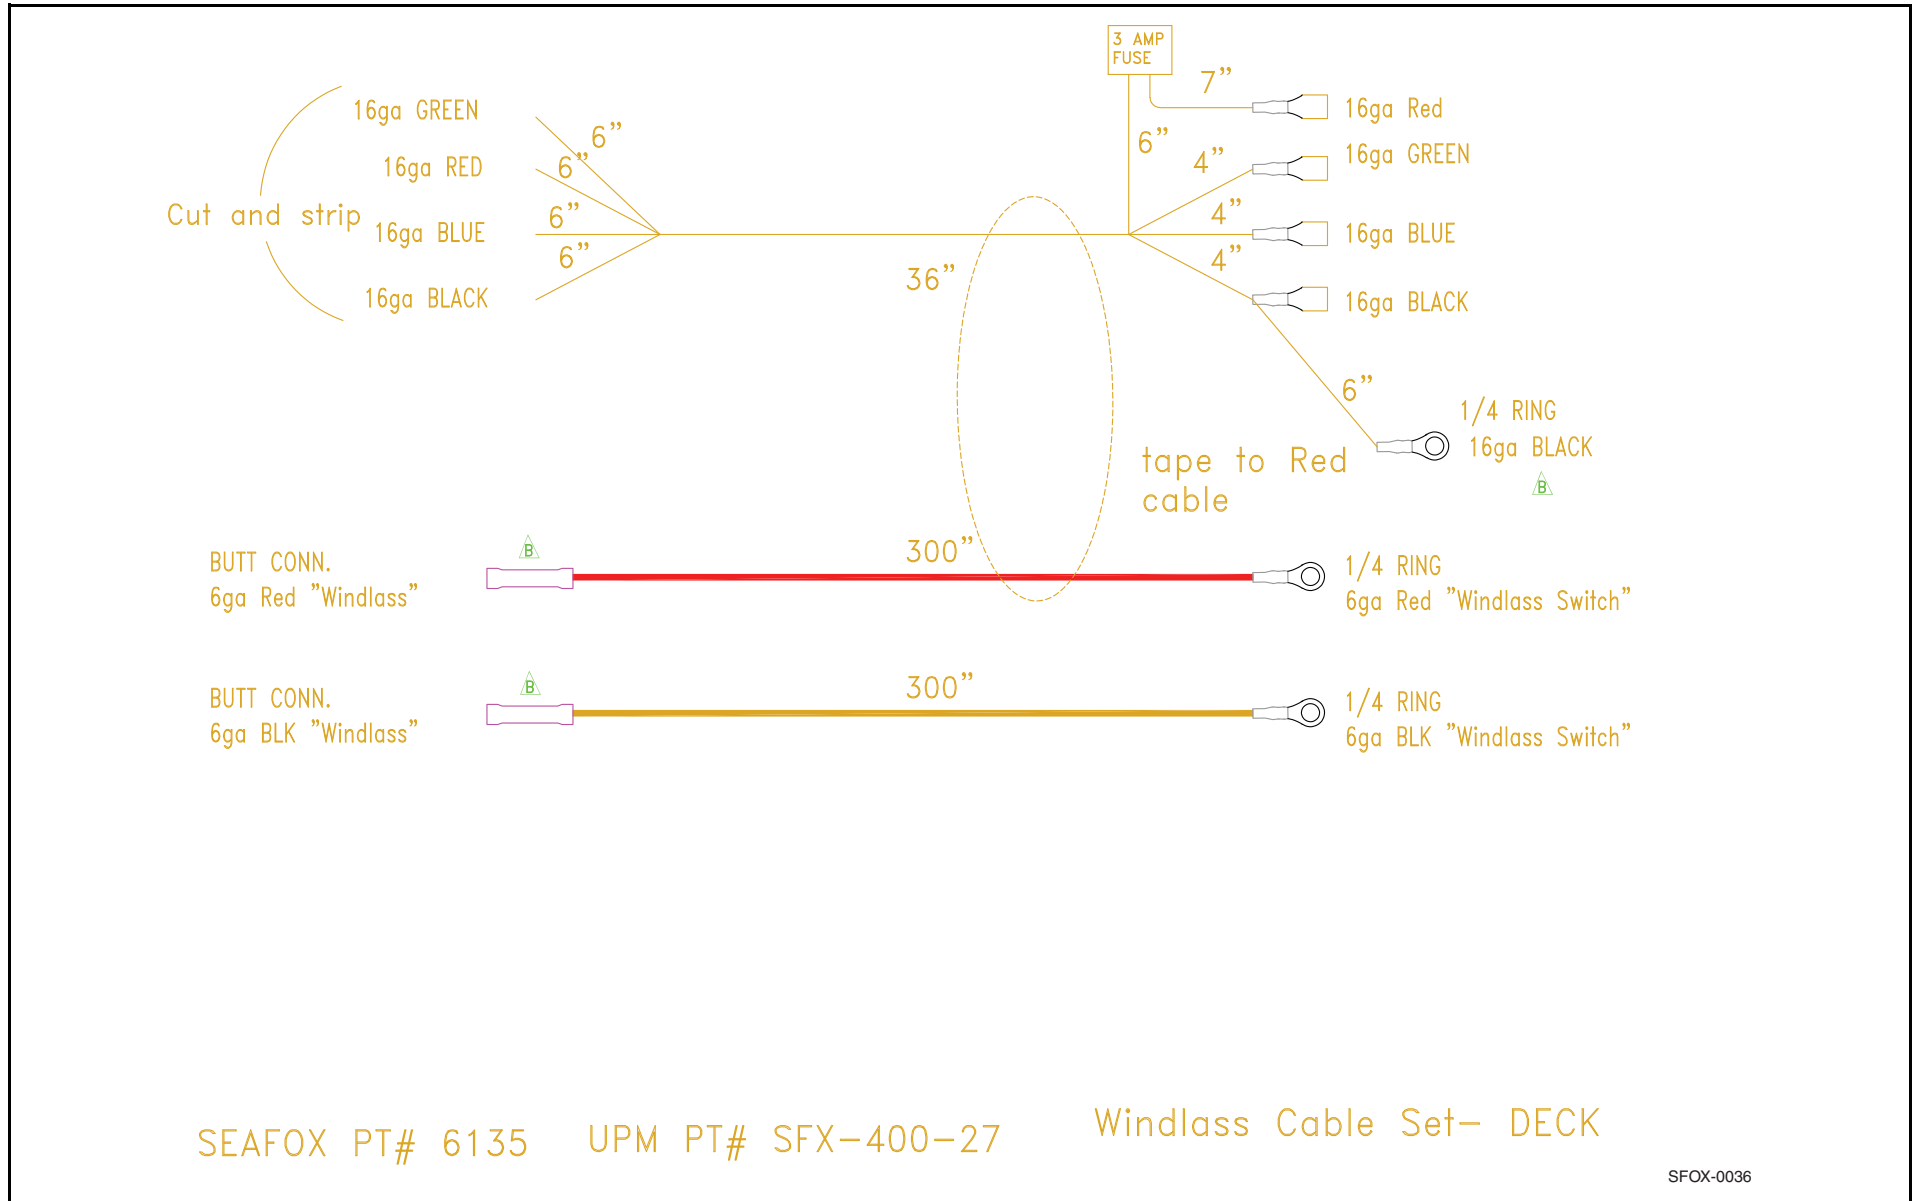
3 AMP FUSE

7"

16ga Red

16ga GREEN

6"

16ga RED

6"

6"

Cut and strip

16ga BLUE

6"

6"

16ga BLACK

6"

4"

16ga GREEN

4"

16ga BLUE

4"

16ga BLACK

36"

6"

1/4 RING
16ga BLACK

B

tape to Red cable

BUTT CONN.
6ga Red "Windlass"

B

300"

1/4 RING
6ga Red "Windlass Switch"

BUTT CONN.
6ga BLK "Windlass"

B

300"

1/4 RING
6ga BLK "Windlass Switch"

SEAFOX PT# 6135 UPM PT# SFX-400-27

Windlass Cable Set- DECK

SFOX-0036